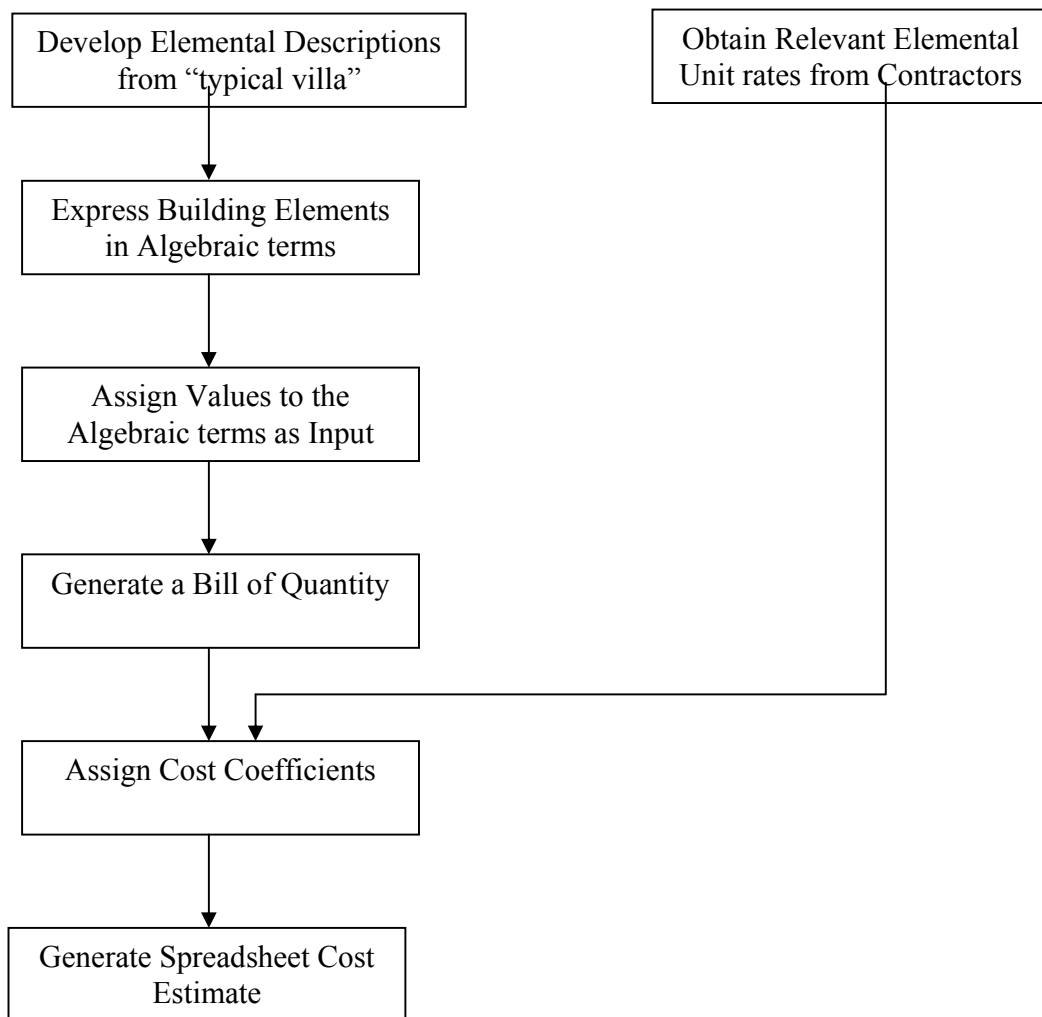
Develop Elemental Descriptions from "typical villa"

Obtain Relevant Elemental Unit rates from Contractors

Express Building Elements in Algebraic terms

Assign Values to the Algebraic terms as Input

Generate a Bill of Quantity

Assign Cost Coefficients

Generate Spreadsheet Cost Estimate